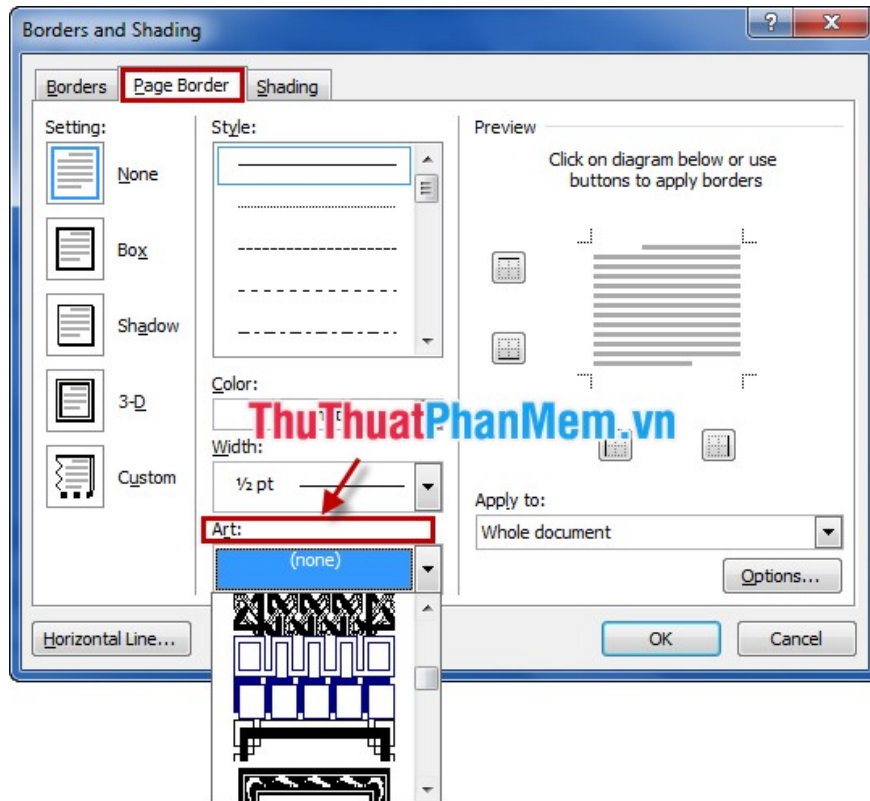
Borders and Shading

?

X

Borders

Page Border

Shading

Setting:

None

Box

Shadow

3-D

Custom

Style:

Color:

Width:

½ pt

Art:

(none)

Preview

Click on diagram below or use buttons to apply borders

ThuThuatPhanMem.vn

Apply to:

Whole document

Options...

Horizontal Line...

OK

Cancel